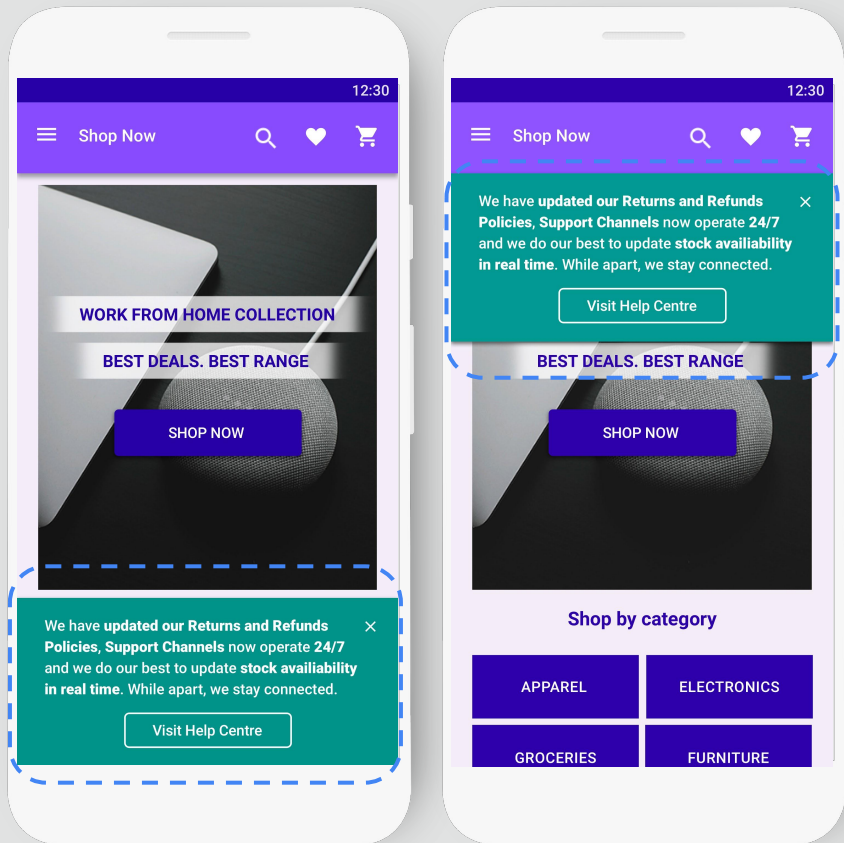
12:30

Shop Now

WORK FROM HOME COLLECTION

BEST DEALS. BEST RANGE

SHOP NOW

We have **updated our Returns and Refunds Policies, Support Channels** now operate **24/7** and we do our best to update **stock availiability in real time**. While apart, we stay connected.

Visit Help Centre

12:30

Shop Now

We have **updated our Returns and Refunds Policies, Support Channels** now operate **24/7** and we do our best to update **stock availiability in real time**. While apart, we stay connected.

Visit Help Centre

BEST DEALS. BEST RANGE

SHOP NOW

Shop by category

| APPAREL | ELECTRONICS |
|---|---|
| GROCERIES | FURNITURE |